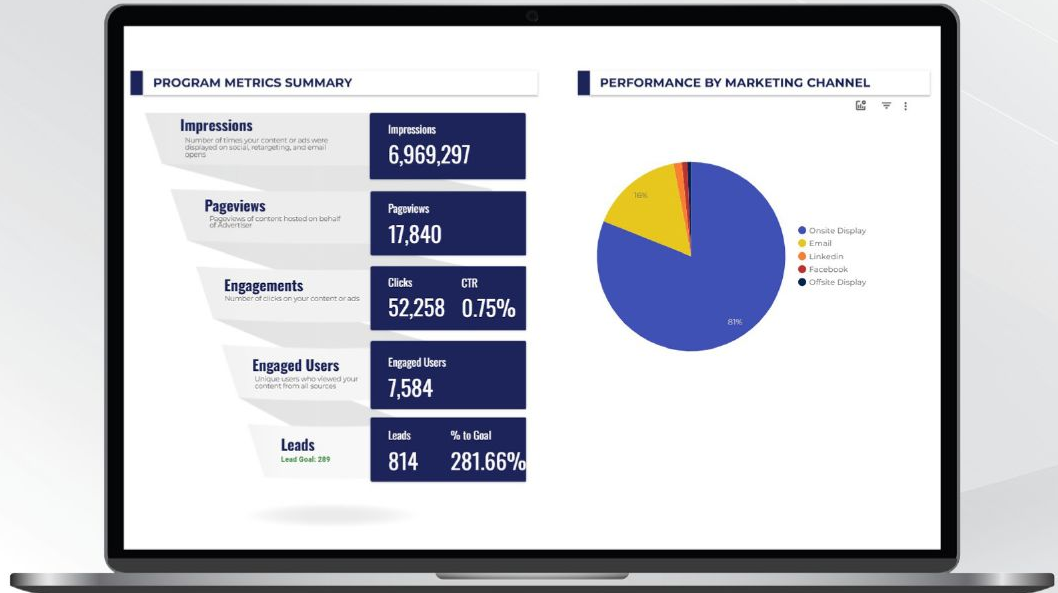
PROGRAM METRICS SUMMARY

Impressions
Number of times your content or ads were displayed on social, retargeting, and email opens

Impressions
6,969,297

Pageviews
Pageviews of content hosted on behalf of Advertiser

Pageviews
17,840

Engagements
Number of clicks on your content or ads

Clicks
52,258

CTR
0.75%

Engaged Users
Unique users who viewed your content from all sources

Engaged Users
7,584

Leads
Lead Goal: 289

Leads
814

% to Goal
281.66%

PERFORMANCE BY MARKETING CHANNEL

16%

81%

Onsite Display
Email
Linkedin
Facebook
Offsite Display